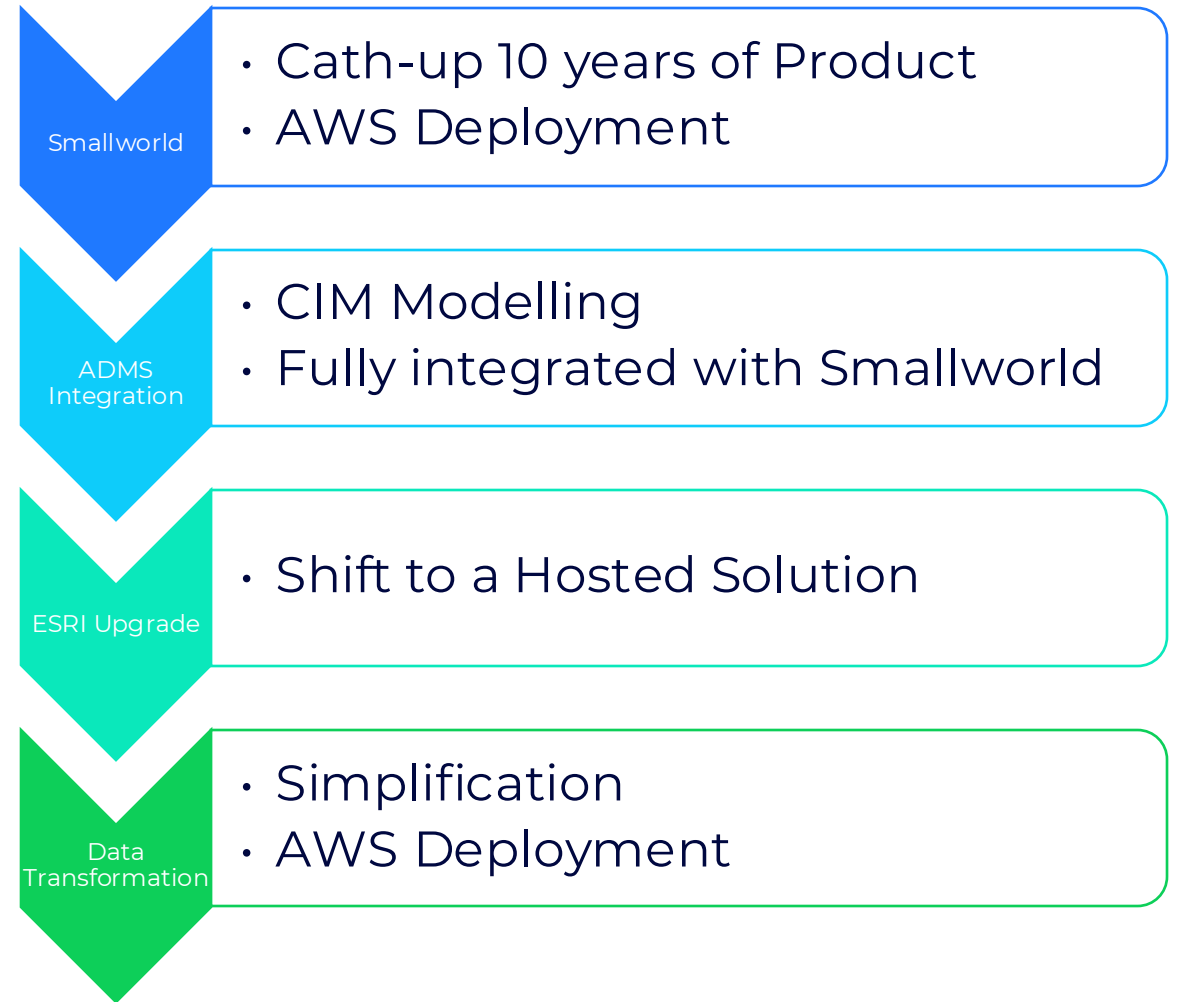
Smallworld

• Cath-up 10 years of Product
• AWS Deployment

ADMS Integration

• CIM Modelling
• Fully integrated with Smallworld

ESRI Upgrade

• Shift to a Hosted Solution

Data Transformation

• Simplification
• AWS Deployment